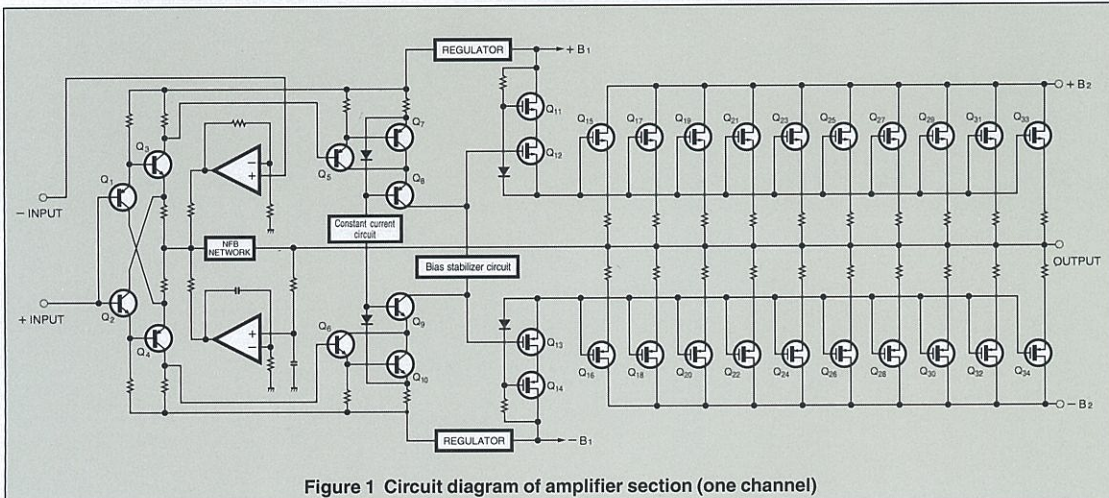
REGULATOR
+ B1
+ B2
Q11
Q12
Q15 Q17 Q19 Q21 Q23 Q25 Q27 Q29 Q31 Q33
Q7
Q3
Q5
Q8
Q1
− INPUT
Constant current circuit
NFB NETWORK
OUTPUT
Bias stabilizer circuit
+ INPUT
Q2
Q9
Q13
Q6
Q4
Q10
Q14
Q16 Q18 Q20 Q22 Q24 Q26 Q28 Q30 Q32 Q34
− B2
REGULATOR
− B1
Figure 1 Circuit diagram of amplifier section (one channel)